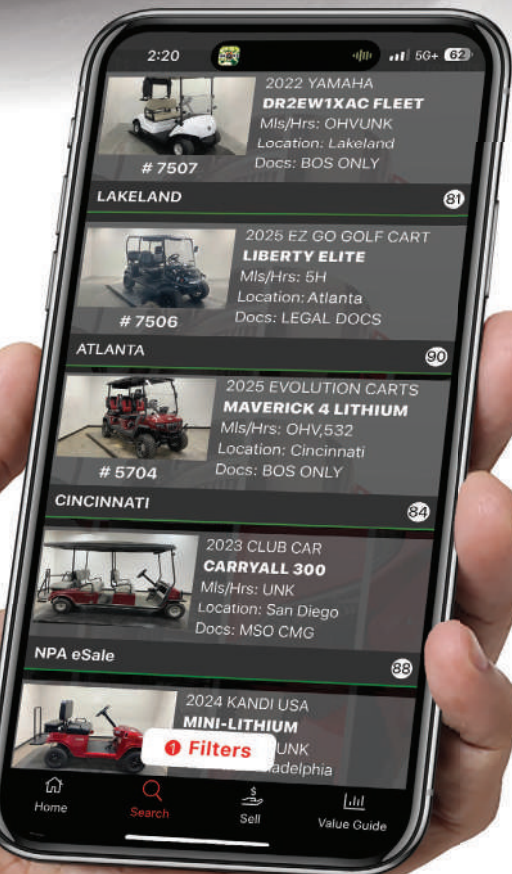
2:20 5G+ 62

2022 YAMAHA
DR2EW1XAC FLEET
Mls/Hrs: OHVUNK
Location: Lakeland
Docs: BOS ONLY
# 7507
LAKELAND 81

2025 EZ GO GOLF CART
LIBERTY ELITE
Mls/Hrs: 5H
Location: Atlanta
Docs: LEGAL DOCS
# 7506
ATLANTA 90

2025 EVOLUTION CARTS
MAVERICK 4 LITHIUM
Mls/Hrs: OHV,532
Location: Cincinnati
Docs: BOS ONLY
# 5704
CINCINNATI 84

2023 CLUB CAR
CARRYALL 300
Mls/Hrs: UNK
Location: San Diego
Docs: MSO CMG
NPA eSale 88

2024 KANDI USA
MINI-LITHIUM
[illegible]UNK
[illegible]adelphia

1 Filters

Home
Search
Sell
Value Guide